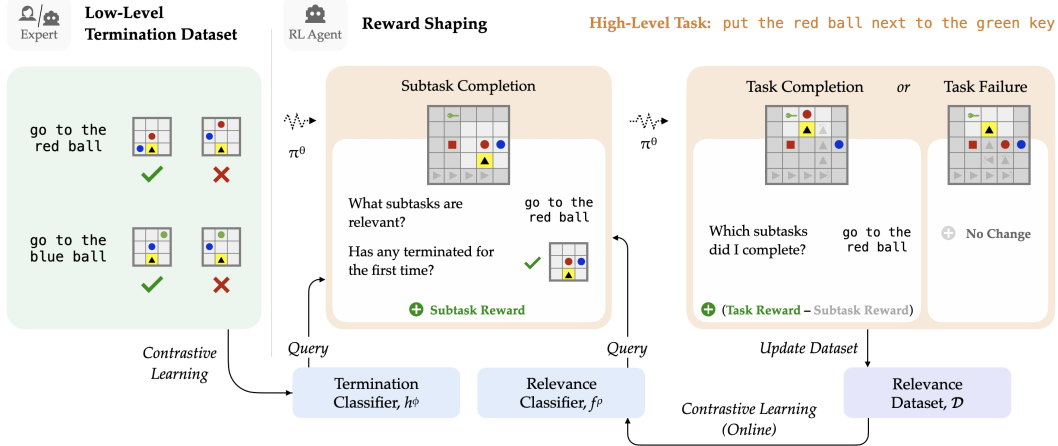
Expert

Low-Level Termination Dataset

go to the red ball

go to the blue ball

Contrastive Learning

RL Agent

Reward Shaping

High-Level Task: put the red ball next to the green key

$\pi^0$

Subtask Completion

What subtasks are relevant?

go to the red ball

Has any terminated for the first time?

Subtask Reward

Query

Query

Termination Classifier, $h^\phi$

Relevance Classifier, $f^\rho$

$\pi^0$

Task Completion

or

Task Failure

Which subtasks did I complete?

go to the red ball

No Change

(Task Reward – Subtask Reward)

Update Dataset

Relevance Dataset, $\mathcal{D}$

Contrastive Learning (Online)